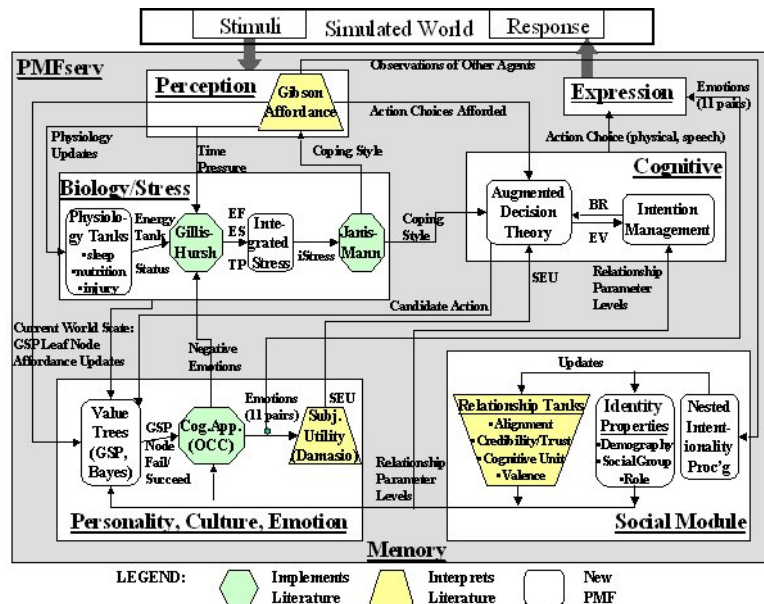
Stimuli Simulated World Response

PMFserv

Perception

Gibson Affordance

Observations of Other Agents

Action Choices Afforded

Expression

Emotions (11 pairs)

Action Choice (physical, speech)

Physiology Updates

Time Pressure

Coping Style

Cognitive

Biology/Stress

Physiology Tanks
•sleep
•nutrition
•injury

Energy Tank

Status

Gillis-Hursh

EF
ES
TP

Integrated Stress

iStress

Janis-Mann

Coping Style

Augmented Decision Theory

BR

EV

Intention Management

SEU

Relationship Parameter Levels

Candidate Action

Current World State: GSP Leaf Node Affordance Updates

Negative Emotions

Updates

Emotions (11 pairs)

SEU

Value Trees (GSP, Bayes)

GSP Node Fail/ Succeed

Cog.App. (OCC)

Subj. Utility (Damasio)

Relationship Parameter Levels

Relationship Tanks
•Alignment
•Credibility/Trust
•Cognitive Unit
•Valence

Identity Properties
•Demography
•SocialGroup
•Role

Nested Intentionality Proc'g

Personality, Culture, Emotion

Social Module

Memory

LEGEND: Implements Literature Interprets Literature New PMF